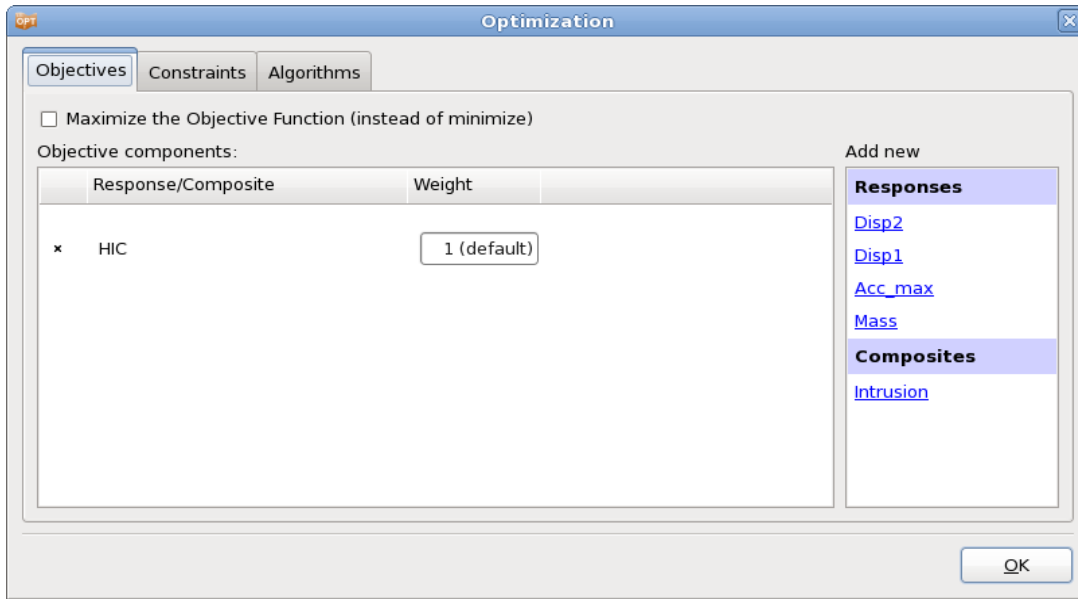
OPT Optimization

Objectives | Constraints | Algorithms

☐ Maximize the Objective Function (instead of minimize)

Objective components:

| | Response/Composite | Weight |
|---|---|---|
| × | HIC | 1 (default) |

Add new

Responses
Disp2
Disp1
Acc_max
Mass

Composites
Intrusion

OK